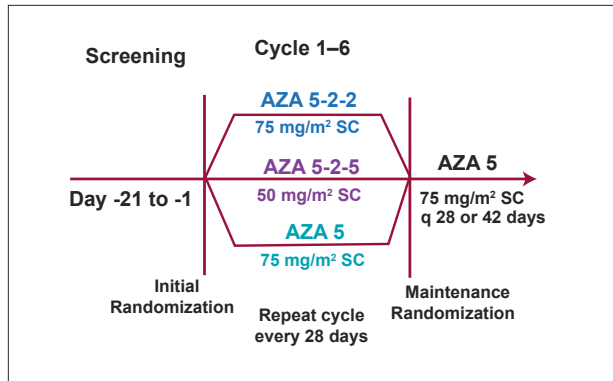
Screening

Cycle 1–6

AZA 5-2-2
75 mg/m² SC

AZA 5-2-5
50 mg/m² SC

AZA 5
75 mg/m² SC

Day -21 to -1

AZA 5
75 mg/m² SC
q 28 or 42 days

Initial
Randomization

Repeat cycle
every 28 days

Maintenance
Randomization